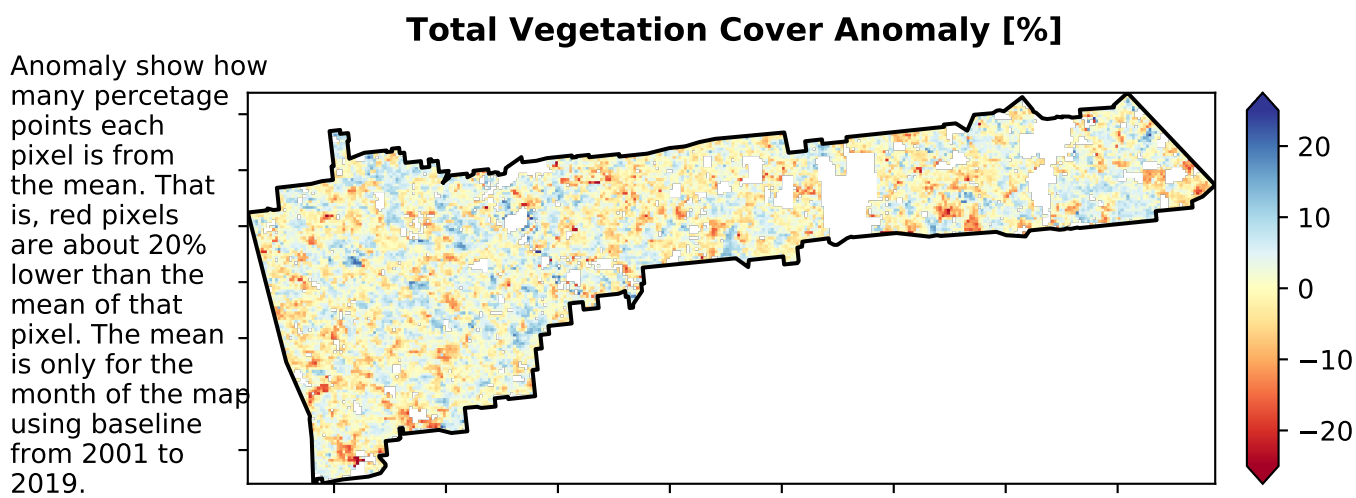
Total Vegetation Cover Anomaly [%]

Anomaly show how many percetage points each pixel is from the mean. That is, red pixels are about 20% lower than the mean of that pixel. The mean is only for the month of the map using baseline from 2001 to 2019.

20
10
0
−10
−20